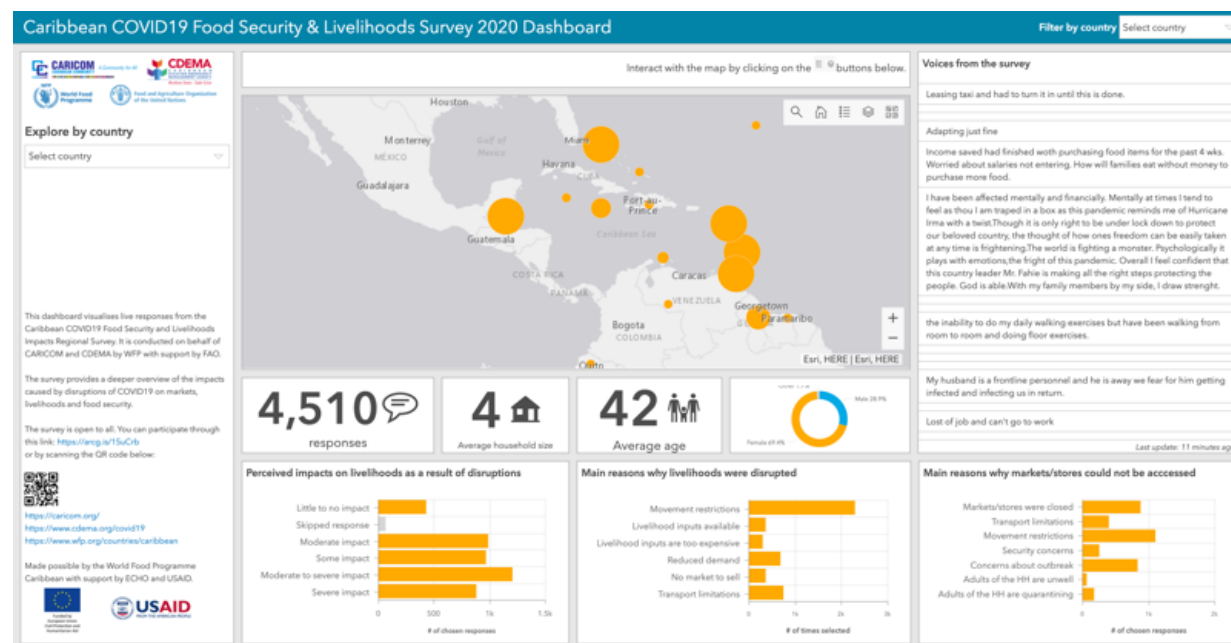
Caribbean COVID19 Food Security & Livelihoods Survey 2020 Dashboard

Filter by country Select country

CARICOM CDEMA World Food Programme Food and Agriculture Organization of the United Nations

Explore by country

Select country

This dashboard visualises live responses from the Caribbean COVID19 Food Security and Livelihoods Impacts Regional Survey. It is conducted on behalf of CARICOM and CDEMA by WFP with support by FAO.

The survey provides a deeper overview of the impacts caused by disruptions of COVID19 on markets, livelihoods and food security.

The survey is open to all. You can participate through this link: https://arcg.is/1SuCrb or by scanning the QR code below:

https://caricom.org/
https://www.cdema.org/covid19
https://www.wfp.org/countries/caribbean

Made possible by the World Food Programme Caribbean with support by ECHO and USAID.

USAID

Interact with the map by clicking on the buttons below.

Houston
Monterrey
Gulf of Mexico
MÉXICO
Miami
Havana
CUBA
Guadalajara
Port-au-Prince
Caribbean Sea
Guatemala
COSTA RICA
PANAMA
Caracas
VENEZUELA
Georgetown
Paramaribo
Bogota
COLOMBIA
Quito
Esri, HERE | Esri, HERE

4,510 responses

4 Average household size

42 Average age

Male 28.9%
Female 69.4%

Voices from the survey

Leasing taxi and had to turn it in until this is done.

Adapting just fine

Income saved had finished woth purchasing food items for the past 4 wks. Worried about salaries not entering. How will families eat without money to purchase more food.

I have been affected mentally and financially. Mentally at times I tend to feel as thou I am traped in a box as this pandemic reminds me of Hurricane Irma with a twist.Though it is only right to be under lock down to protect our beloved country, the thought of how ones freedom can be easily taken at any time is frightening.The world is fighting a monster. Psychologically it plays with emotions,the fright of this pandemic. Overall I feel confident that this country leader Mr. Fahie is making all the right steps protecting the people. God is able.With my family members by my side, I draw strenght.

the inability to do my daily walking exercises but have been walking from room to room and doing floor exercises.

My husband is a frontline personnel and he is away we fear for him getting infected and infecting us in return.

Lost of job and can't go to work

Last update: 11 minutes ago

Perceived impacts on livelihoods as a result of disruptions

Little to no impact
Skipped response
Moderate impact
Some impact
Moderate to severe impact
Severe impact
0 500 1k 1.5k
# of chosen responses

Main reasons why livelihoods were disrupted

Movement restrictions
Livelihood inputs available
Livelihood inputs are too expensive
Reduced demand
No market to sell
Transport limitations
0 1k 2k 3k
# of times selected

Main reasons why markets/stores could not be acccessed

Markets/stores were closed
Transport limitations
Movement restrictions
Security concerns
Concerns about outbreak
Adults of the HH are unwell
Adults of the HH are quarantining
0 1k 2k
# of chosen responses